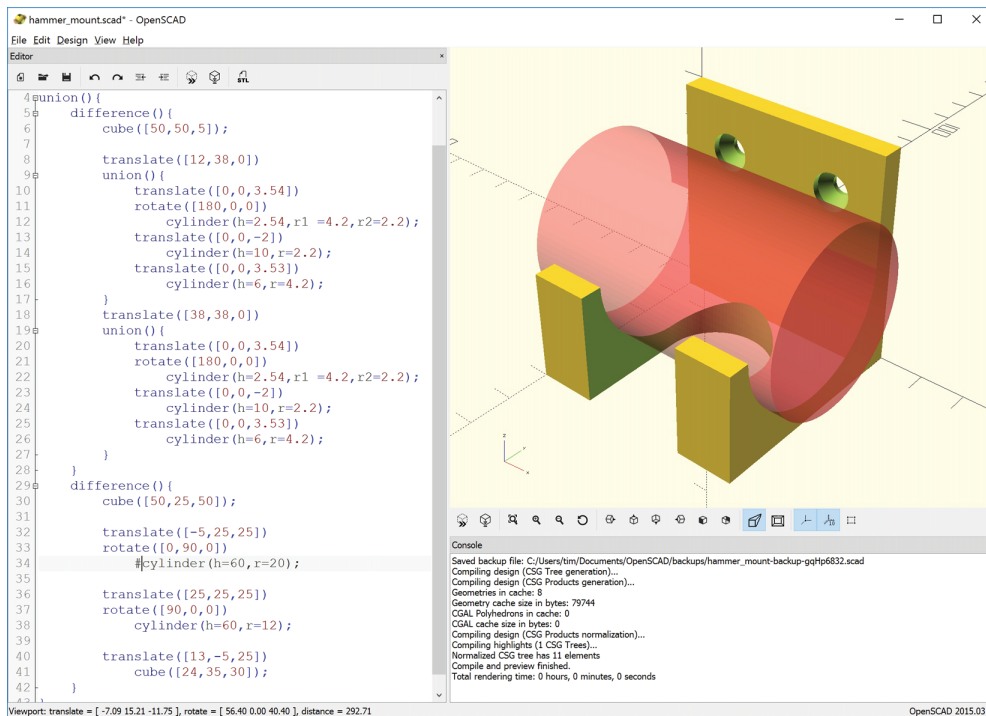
hammer_mount.scad* - OpenSCAD

File Edit Design View Help

Editor

STL

4 union(){
5 difference(){
6 cube([50,50,5]);
7
8 translate([12,38,0])
9 union(){
10 translate([0,0,3.54])
11 rotate([180,0,0])
12 cylinder(h=2.54,r1 =4.2,r2=2.2);
13 translate([0,0,-2])
14 cylinder(h=10,r=2.2);
15 translate([0,0,3.53])
16 cylinder(h=6,r=4.2);
17 }
18 translate([38,38,0])
19 union(){
20 translate([0,0,3.54])
21 rotate([180,0,0])
22 cylinder(h=2.54,r1 =4.2,r2=2.2);
23 translate([0,0,-2])
24 cylinder(h=10,r=2.2);
25 translate([0,0,3.53])
26 cylinder(h=6,r=4.2);
27 }
28 }
29 difference(){
30 cube([50,25,50]);
31
32 translate([-5,25,25])
33 rotate([0,90,0])
34 #cylinder(h=60,r=20);
35
36 translate([25,25,25])
37 rotate([90,0,0])
38 cylinder(h=60,r=12);
39
40 translate([13,-5,25])
41 cube([24,35,30]);
42 }

Console
Saved backup file: C:/Users/tim/Documents/OpenSCAD/backups/hammer_mount-backup-gqHp6832.scad
Compiling design (CSG Tree generation)...
Compiling design (CSG Products generation)...
Geometries in cache: 8
Geometry cache size in bytes: 79744
CGAL Polyhedrons in cache: 0
CGAL cache size in bytes: 0
Compiling design (CSG Products normalization)...
Compiling highlights (1 CSG Trees)...
Normalized CSG tree has 11 elements
Compile and preview finished.
Total rendering time: 0 hours, 0 minutes, 0 seconds

Viewport: translate = [ -7.09 15.21 -11.75 ], rotate = [ 56.40 0.00 40.40 ], distance = 292.71
OpenSCAD 2015.03